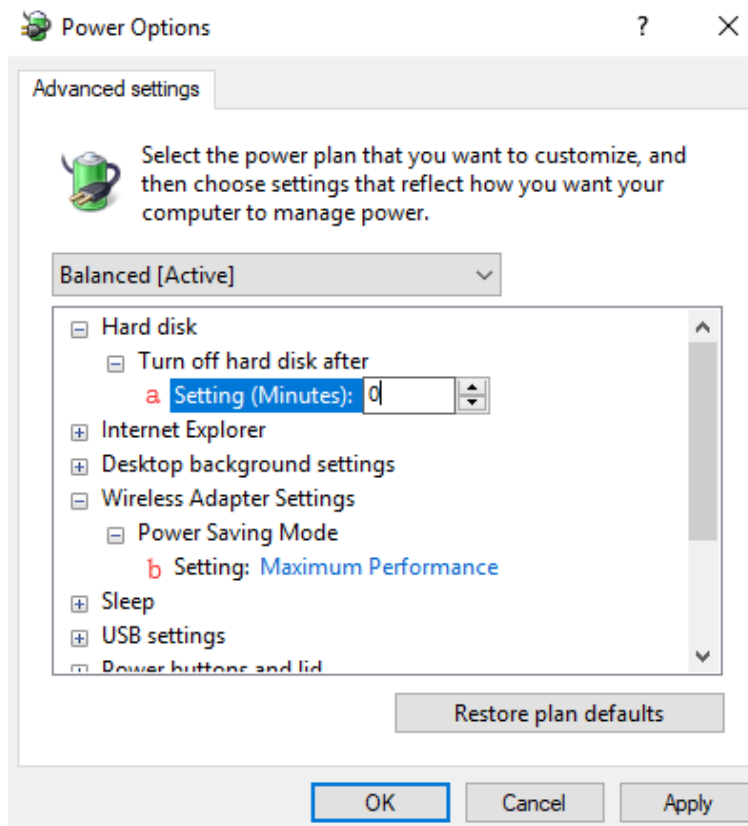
Power Options ? X

Advanced settings

Select the power plan that you want to customize, and then choose settings that reflect how you want your computer to manage power.

Balanced [Active]

Hard disk
Turn off hard disk after
a Setting (Minutes): 0
Internet Explorer
Desktop background settings
Wireless Adapter Settings
Power Saving Mode
b Setting: Maximum Performance
Sleep
USB settings
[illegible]

Restore plan defaults

OK Cancel Apply